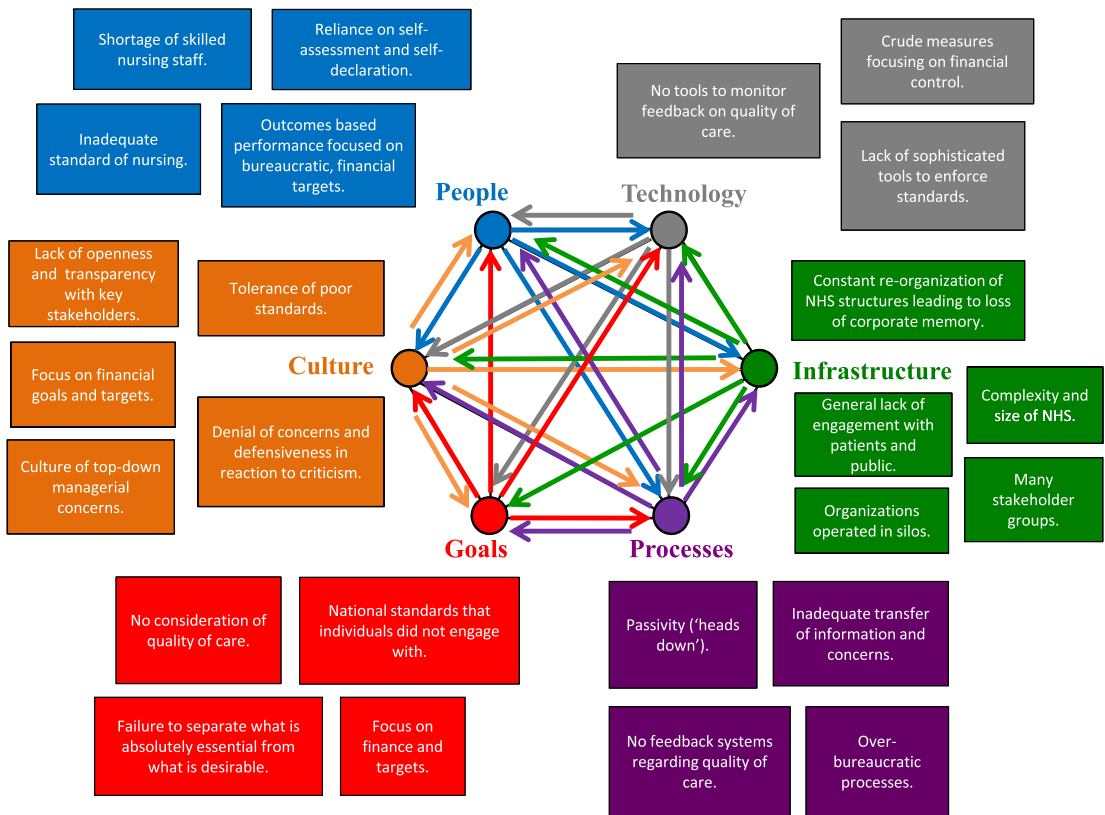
Shortage of skilled nursing staff.

Reliance on self-assessment and self-declaration.

Inadequate standard of nursing.

Outcomes based performance focused on bureaucratic, financial targets.

No tools to monitor feedback on quality of care.

Crude measures focusing on financial control.

Lack of sophisticated tools to enforce standards.

People

Technology

Lack of openness and transparency with key stakeholders.

Tolerance of poor standards.

Constant re-organization of NHS structures leading to loss of corporate memory.

Culture

Infrastructure

Focus on financial goals and targets.

Denial of concerns and defensiveness in reaction to criticism.

General lack of engagement with patients and public.

Complexity and size of NHS.

Culture of top-down managerial concerns.

Organizations operated in silos.

Many stakeholder groups.

Goals

Processes

No consideration of quality of care.

National standards that individuals did not engage with.

Passivity ('heads down').

Inadequate transfer of information and concerns.

Failure to separate what is absolutely essential from what is desirable.

Focus on finance and targets.

No feedback systems regarding quality of care.

Over-bureaucratic processes.